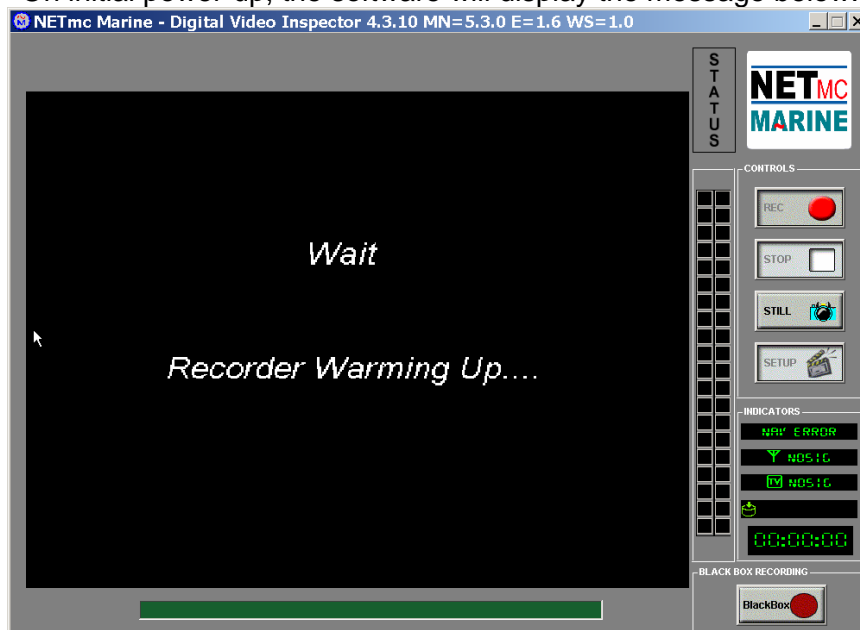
On initial power up, the software will display the message below.

NETmc Marine - Digital Video Inspector 4.3.10 MN=5.3.0 E=1.6 WS=1.0

STATUS

NETMC MARINE

Wait

Recorder Warming Up....

CONTROLS

REC

STOP

STILL

SETUP

INDICATORS

NAV ERROR

NOSIG

TV NOSIG

00:00:00

BLACK BOX RECORDING

BlackBox